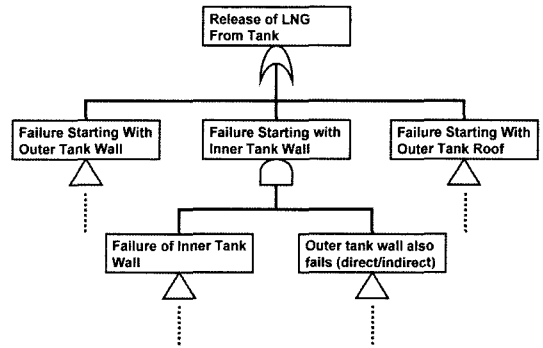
Release of LNG From Tank

Failure Starting With Outer Tank Wall

Failure Starting with Inner Tank Wall

Failure Starting With Outer Tank Roof

Failure of Inner Tank Wall

Outer tank wall also fails (direct/indirect)